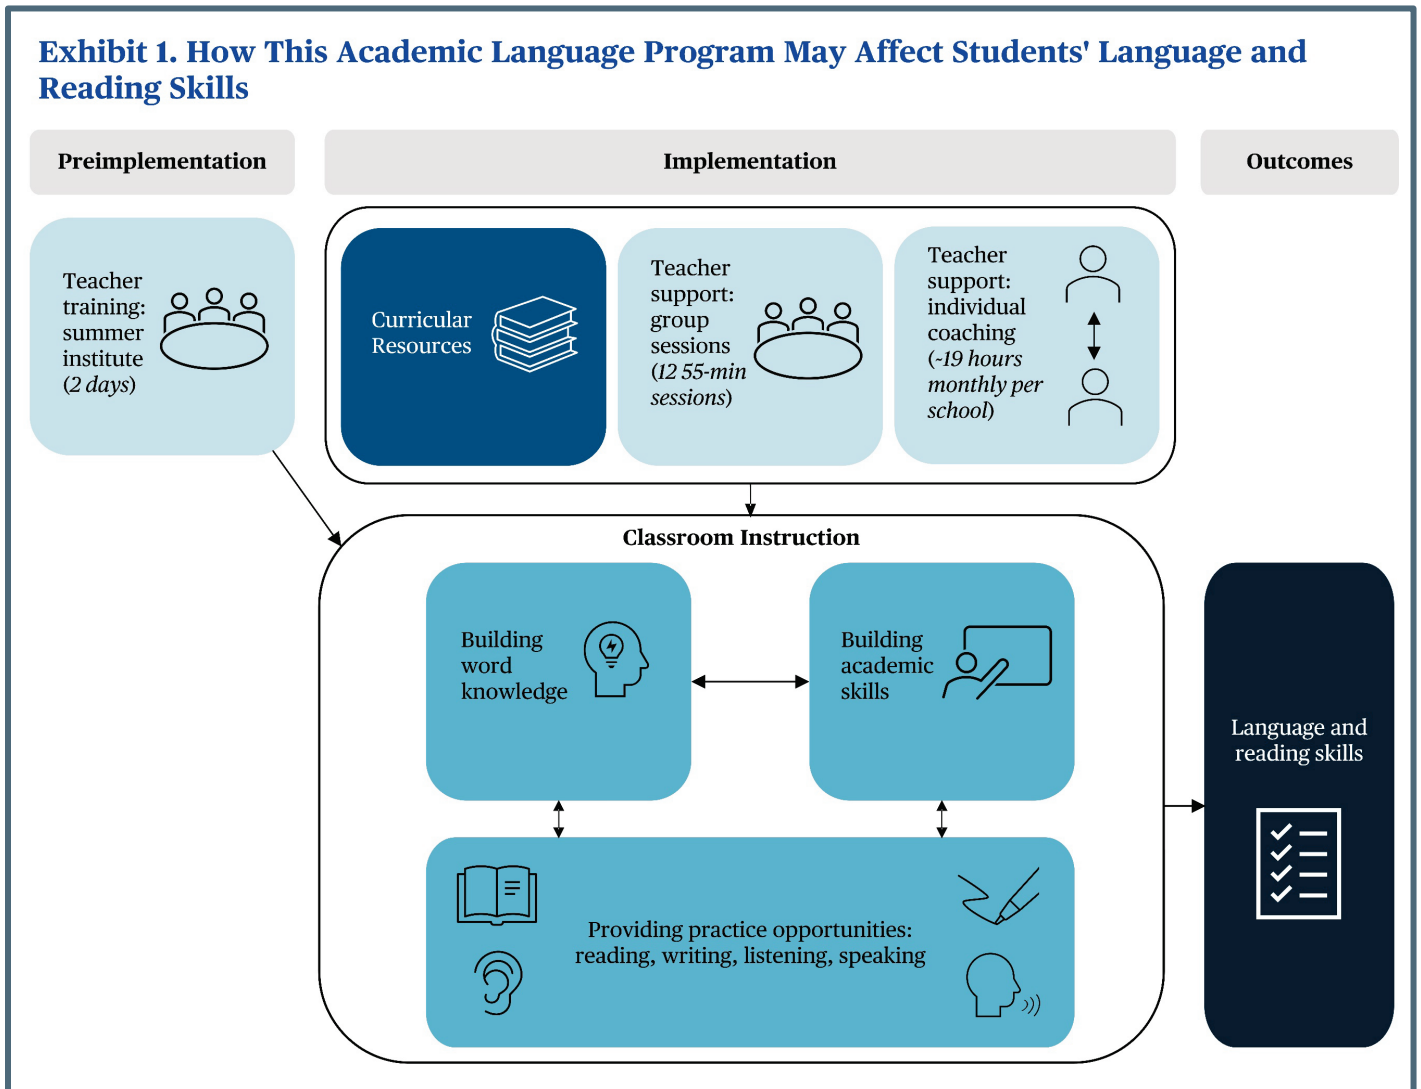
Exhibit 1. How This Academic Language Program May Affect Students' Language and Reading Skills

Preimplementation

Implementation

Outcomes

Teacher training: summer institute (2 days)

Curricular Resources

Teacher support: group sessions (12 55-min sessions)

Teacher support: individual coaching (~19 hours monthly per school)

Classroom Instruction

Building word knowledge

Building academic skills

Providing practice opportunities: reading, writing, listening, speaking

Language and reading skills